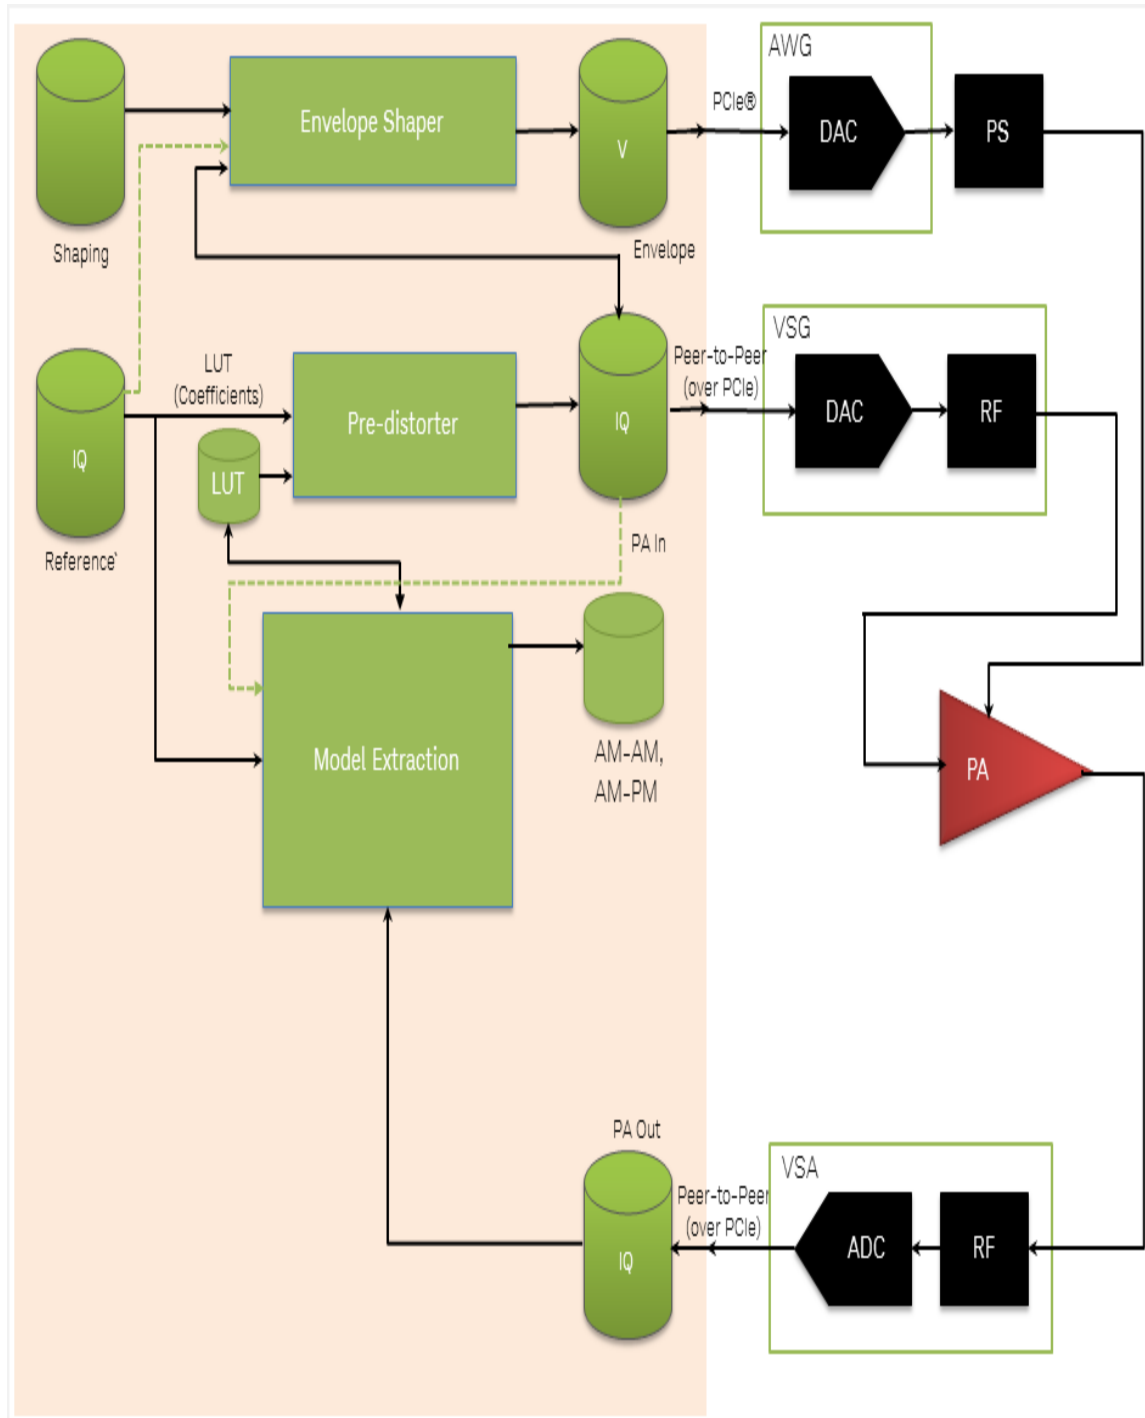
AWG

Envelope Shaper

V

PCIe®

DAC

PS

Shaping

Envelope

VSG

LUT
(Coefficients)

Pre-distorter

IQ

Peer-to-Peer
(over PCIe)

DAC

RF

IQ

LUT

Reference`

PA In

Model Extraction

AM-AM,
AM-PM

PA

PA Out

VSA

IQ

Peer-to-Peer
(over PCIe)

ADC

RF